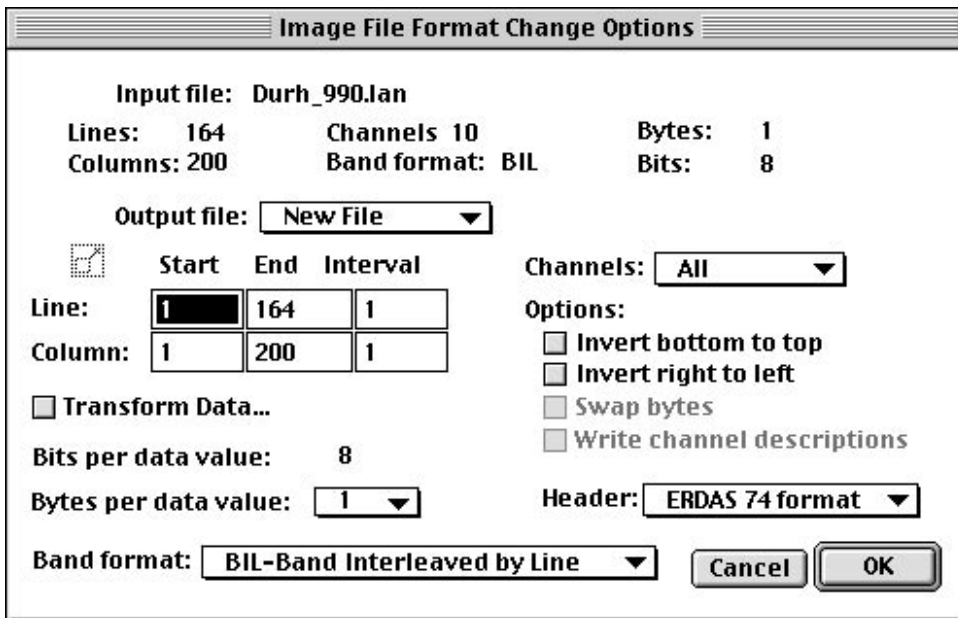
Image File Format Change Options

Input file: Durh_990.lan

Lines: 164
Columns: 200

Channels 10
Band format: BIL

Bytes: 1
Bits: 8

Output file: New File

| | Start | End | Interval |
|---|---|---|---|
| Line: | 1 | 164 | 1 |
| Column: | 1 | 200 | 1 |

Channels: All

Options:
Invert bottom to top
Invert right to left
Swap bytes
Write channel descriptions

Transform Data...

Bits per data value: 8

Bytes per data value: 1

Header: ERDAS 74 format

Band format: BIL-Band Interleaved by Line

Cancel

OK